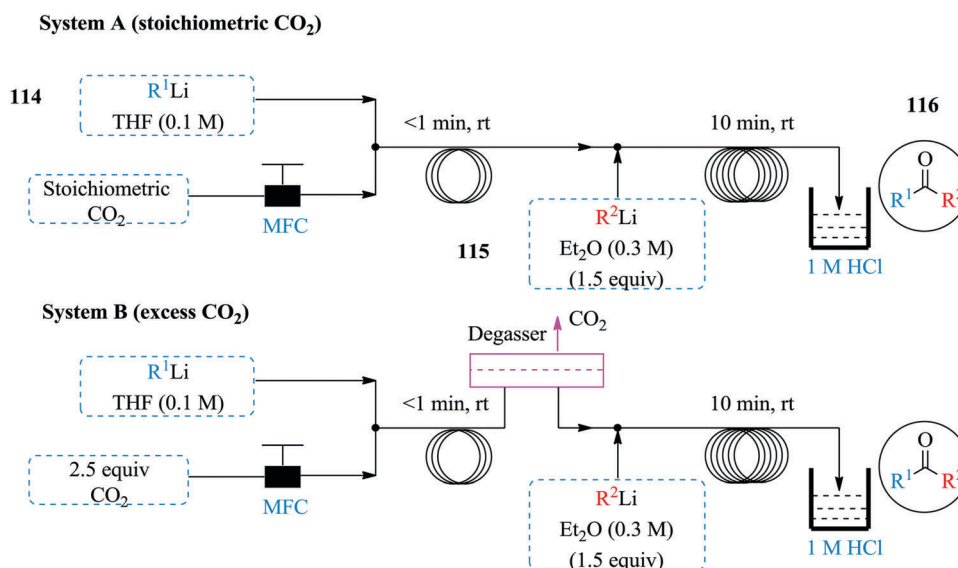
System A (stoichiometric $CO_2$)

114

$R^1Li$
THF (0.1 M)

Stoichiometric
$CO_2$

MFC

<1 min, rt

10 min, rt

116

O
$R^1$ $R^2$

$R^2Li$
$Et_2O$ (0.3 M)
(1.5 equiv)

115

1 M HCl

System B (excess $CO_2$)

Degasser

$CO_2$

$R^1Li$
THF (0.1 M)

2.5 equiv
$CO_2$

MFC

<1 min, rt

10 min, rt

O
$R^1$ $R^2$

$R^2Li$
$Et_2O$ (0.3 M)
(1.5 equiv)

1 M HCl